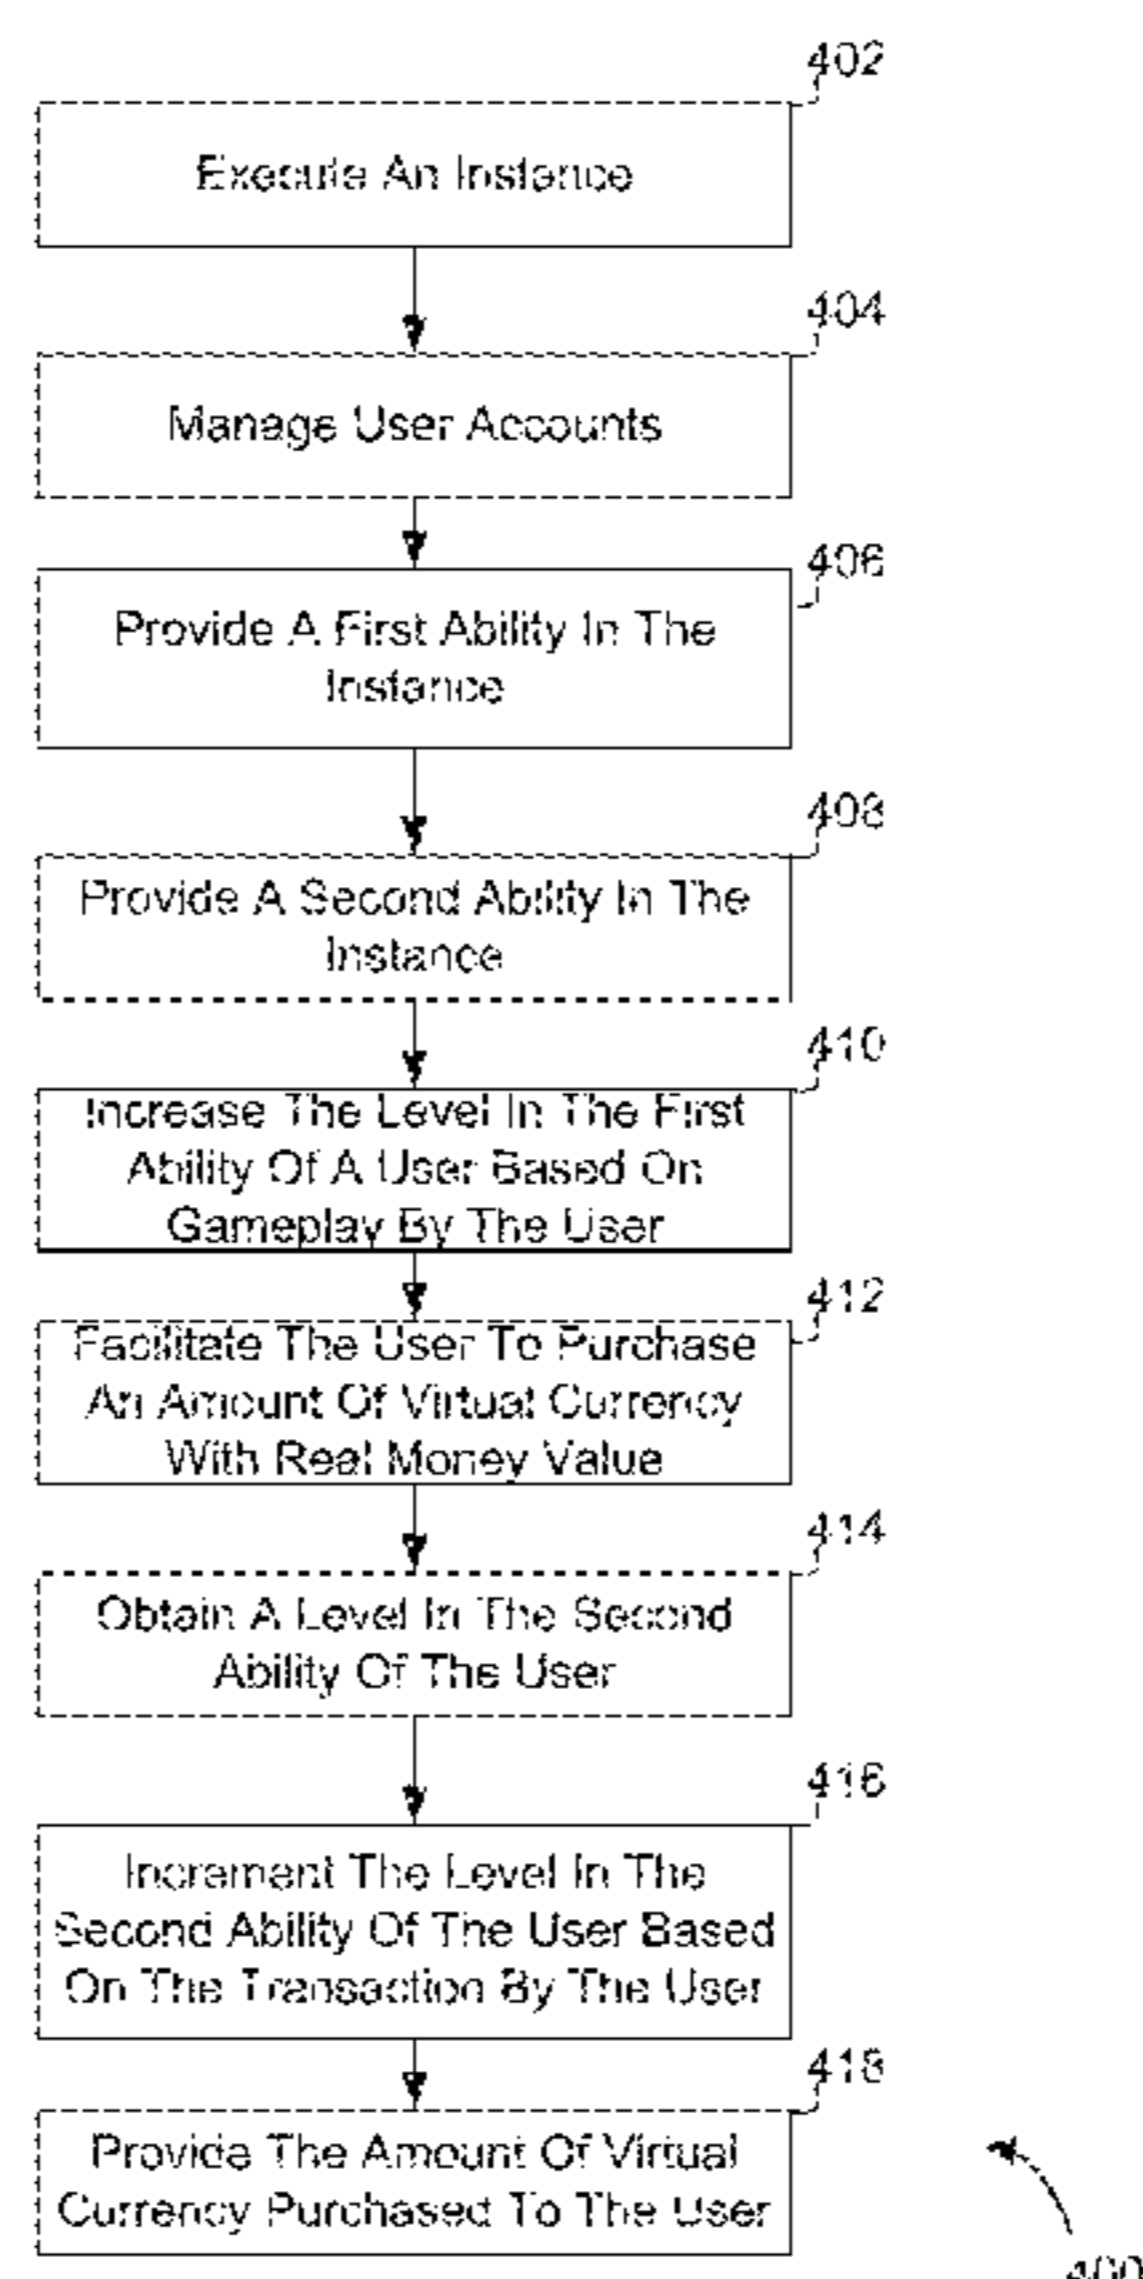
402

Execute An Instance

404

Manage User Accounts

406

Provide A First Ability In The Instance

408

Provide A Second Ability In The Instance

410

Increase The Level In The First Ability Of A User Based On Gameplay By The User

412

Facilitate The User To Purchase An Amount Of Virtual Currency With Real Money Value

414

Obtain A Level In The Second Ability Of The User

416

Increment The Level In The Second Ability Of The User Based On The Transaction By The User

418

Provide The Amount Of Virtual Currency Purchased To The User

400